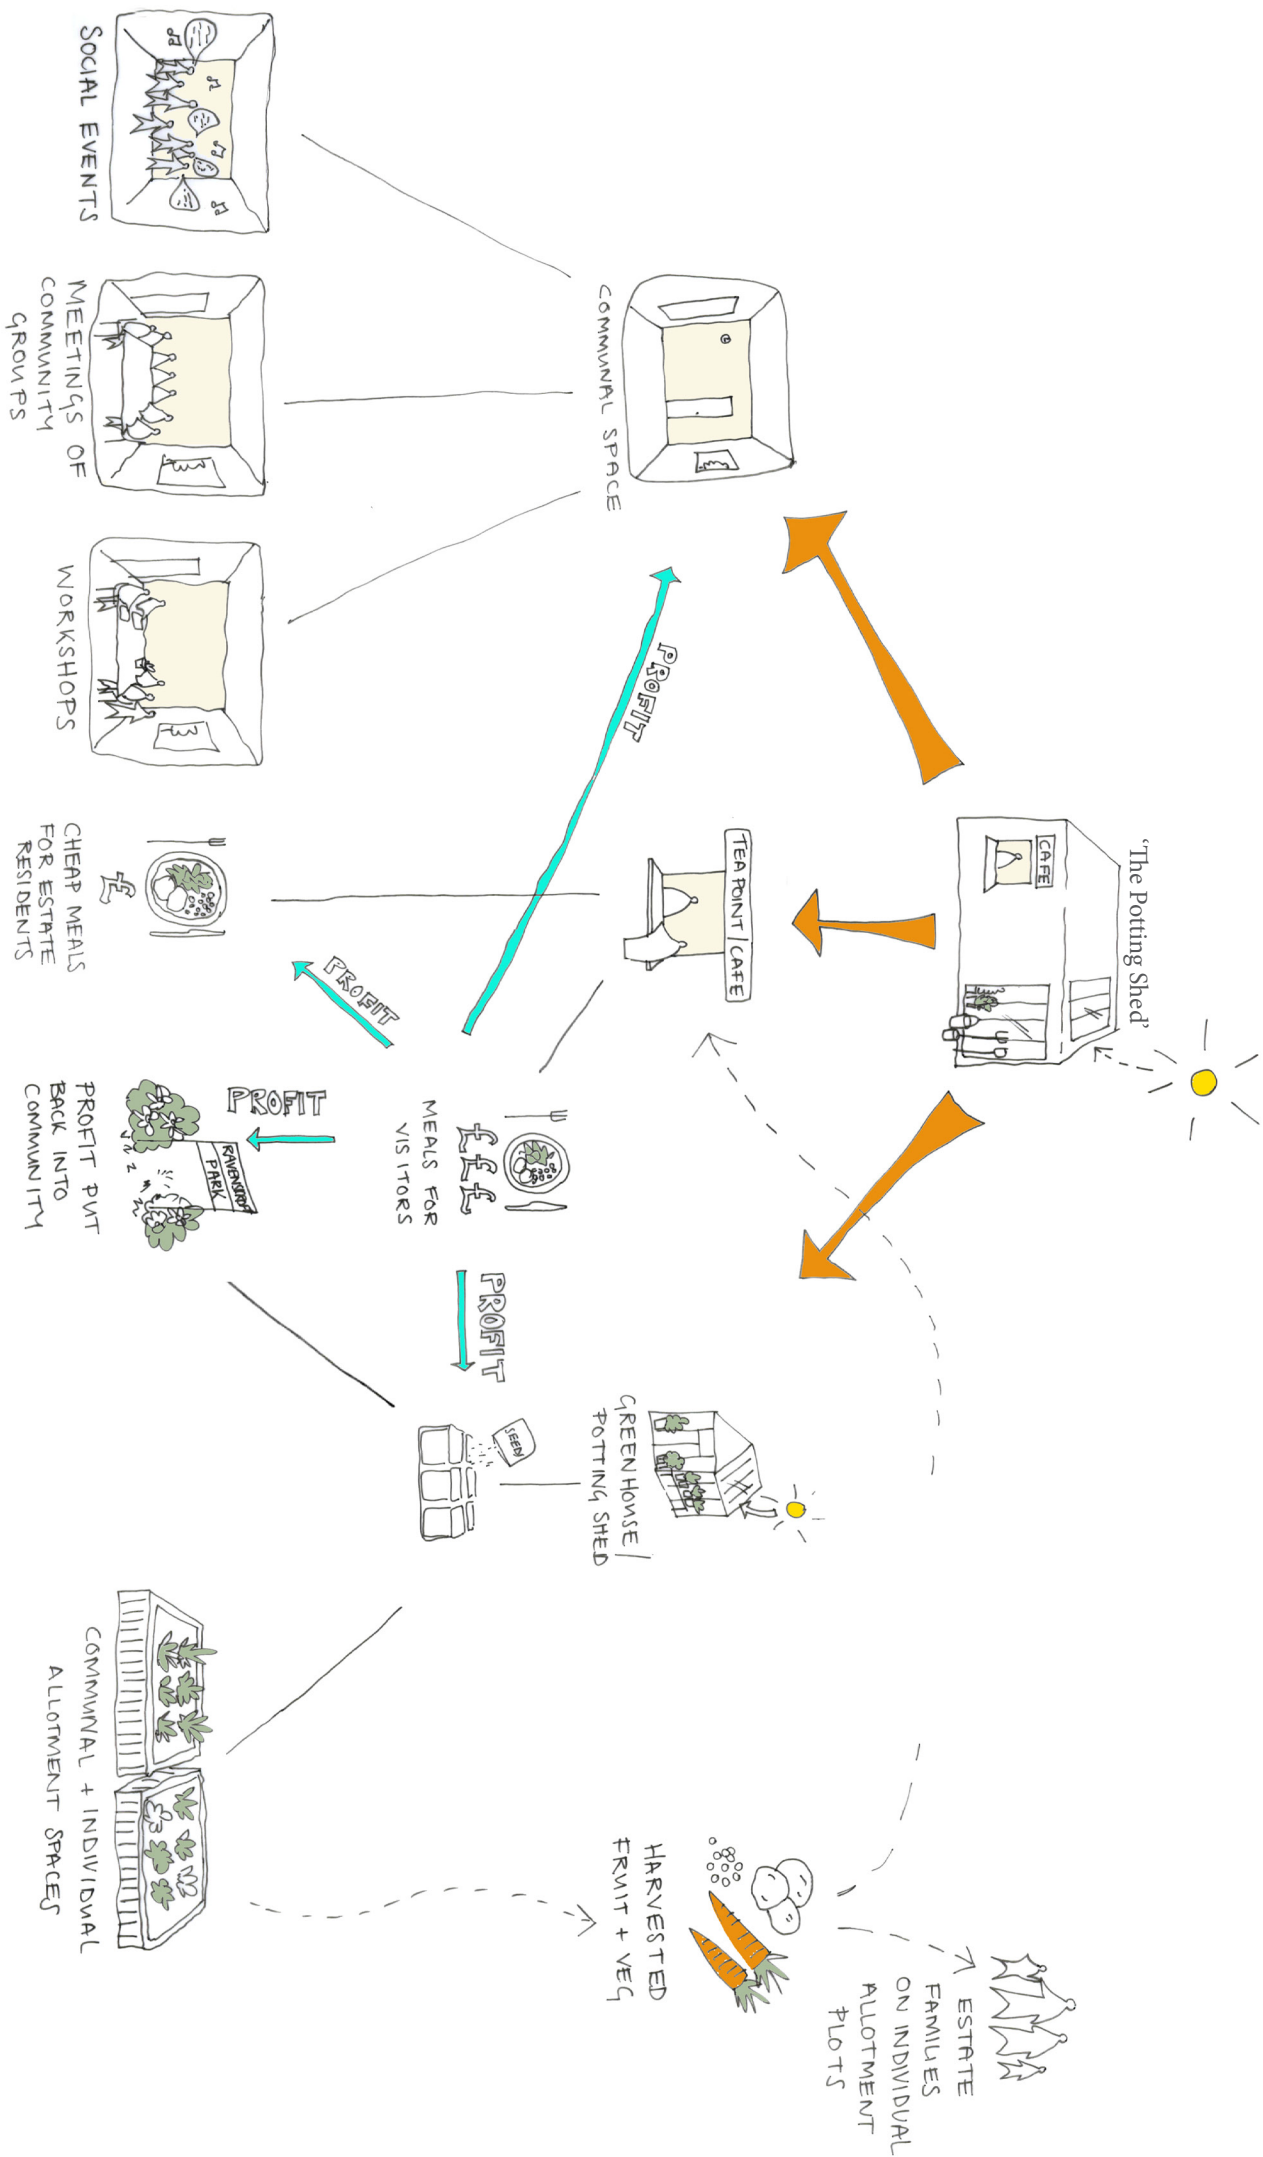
'The Potting Shed'

CAFE

TEA POINT | CAFE

COMMUNAL SPACE

SOCIAL EVENTS

MEETINGS OF COMMUNITY GROUPS

WORKSHOPS

CHEAP MEALS FOR ESTATE RESIDENTS

£

PROFIT

PROFIT

£££

MEALS FOR VISITORS

PROFIT

RAVENSCROFT PARK

PROFIT PUT BACK INTO COMMUNITY

PROFIT

SEEDS

GREENHOUSE / POTTING SHED

COMMUNAL + INDIVIDUAL ALLOTMENT SPACES

HARVESTED FRUIT + VEG

ESTATE FAMILIES ON INDIVIDUAL ALLOTMENT PLOTS